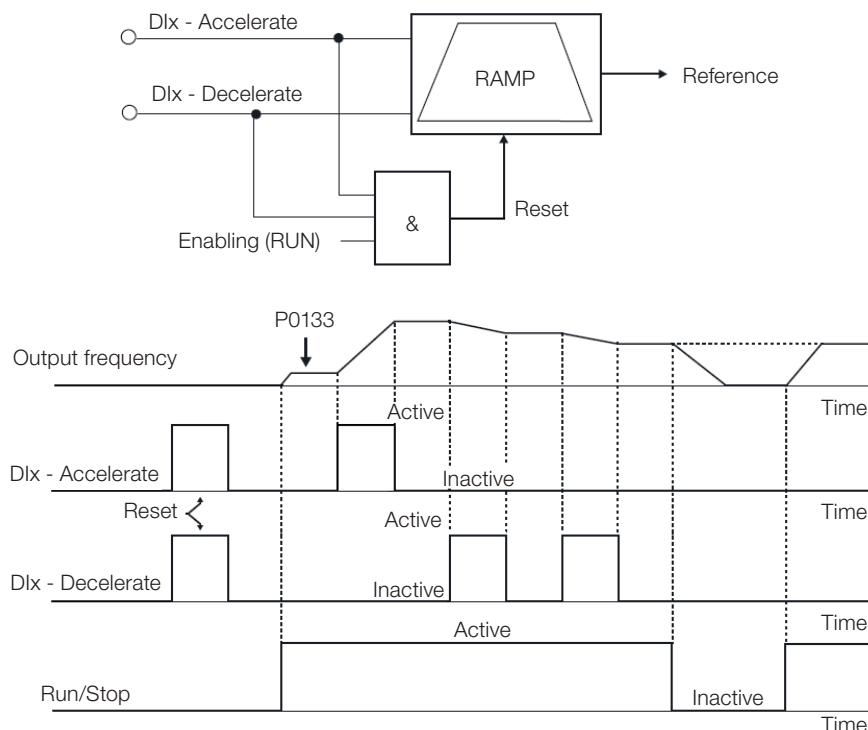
DIx - Accelerate

DIx - Decelerate

RAMP

Reference

&

Reset

Enabling (RUN)

P0133

Output frequency

Active

Time

DIx - Accelerate

Inactive

Reset

Active

Time

DIx - Decelerate

Inactive

Time

Active

Run/Stop

Inactive

Time